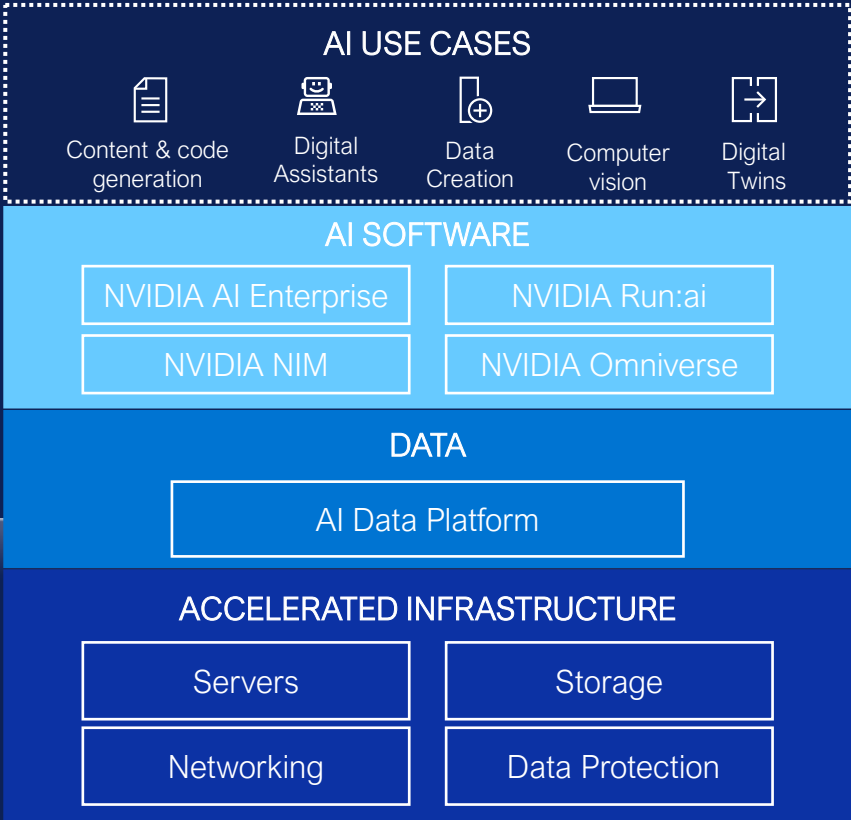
AI USE CASES

Content & code generation

Digital Assistants

Data Creation

Computer vision

Digital Twins

AI SOFTWARE

NVIDIA AI Enterprise

NVIDIA Run:ai

NVIDIA NIM

NVIDIA Omniverse

DATA

AI Data Platform

ACCELERATED INFRASTRUCTURE

Servers

Storage

Networking

Data Protection